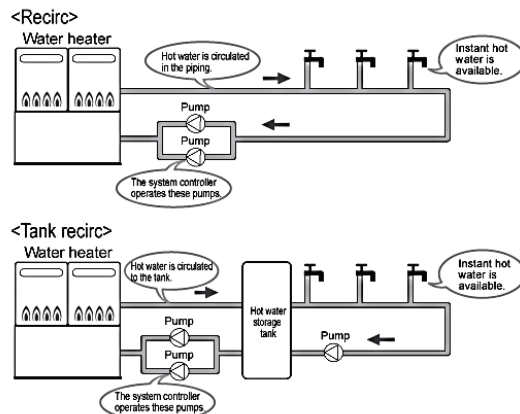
<Recirc>
Water heater

Hot water is circulated in the piping.

Instant hot water is available.

Pump

Pump

The system controller operates these pumps.

<Tank recirc>
Water heater

Hot water is circulated to the tank.

Hot water storage tank

Instant hot water is available.

Pump

Pump

Pump

The system controller operates these pumps.